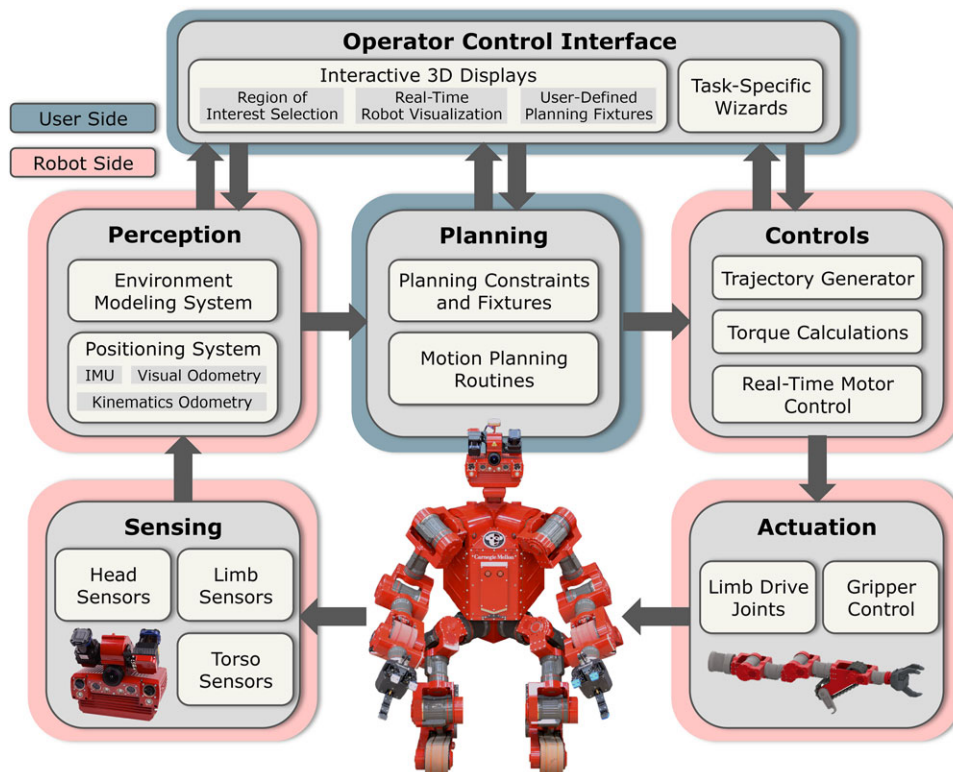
Operator Control Interface

Interactive 3D Displays

Region of Interest Selection

Real-Time Robot Visualization

User-Defined Planning Fixtures

Task-Specific Wizards

User Side

Robot Side

Perception

Environment Modeling System

Positioning System

IMU

Visual Odometry

Kinematics Odometry

Planning

Planning Constraints and Fixtures

Motion Planning Routines

Controls

Trajectory Generator

Torque Calculations

Real-Time Motor Control

Sensing

Head Sensors

Limb Sensors

Torso Sensors

Carnegie Mellon

Actuation

Limb Drive Joints

Gripper Control